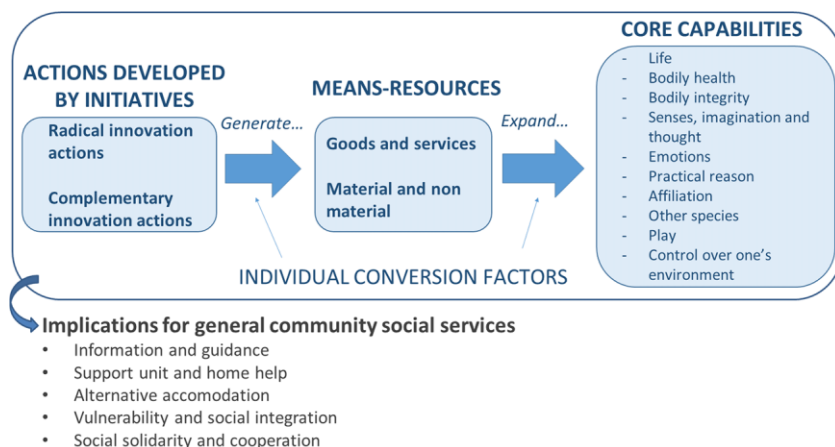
ACTIONS DEVELOPED BY INITIATIVES

Radical innovation actions

Complementary innovation actions

Generate…

MEANS-RESOURCES

Goods and services

Material and non material

Expand…

CORE CAPABILITIES

- Life
- Bodily health
- Bodily integrity
- Senses, imagination and thought
- Emotions
- Practical reason
- Affiliation
- Other species
- Play
- Control over one's environment

INDIVIDUAL CONVERSION FACTORS

Implications for general community social services

- Information and guidance
- Support unit and home help
- Alternative accomodation
- Vulnerability and social integration
- Social solidarity and cooperation